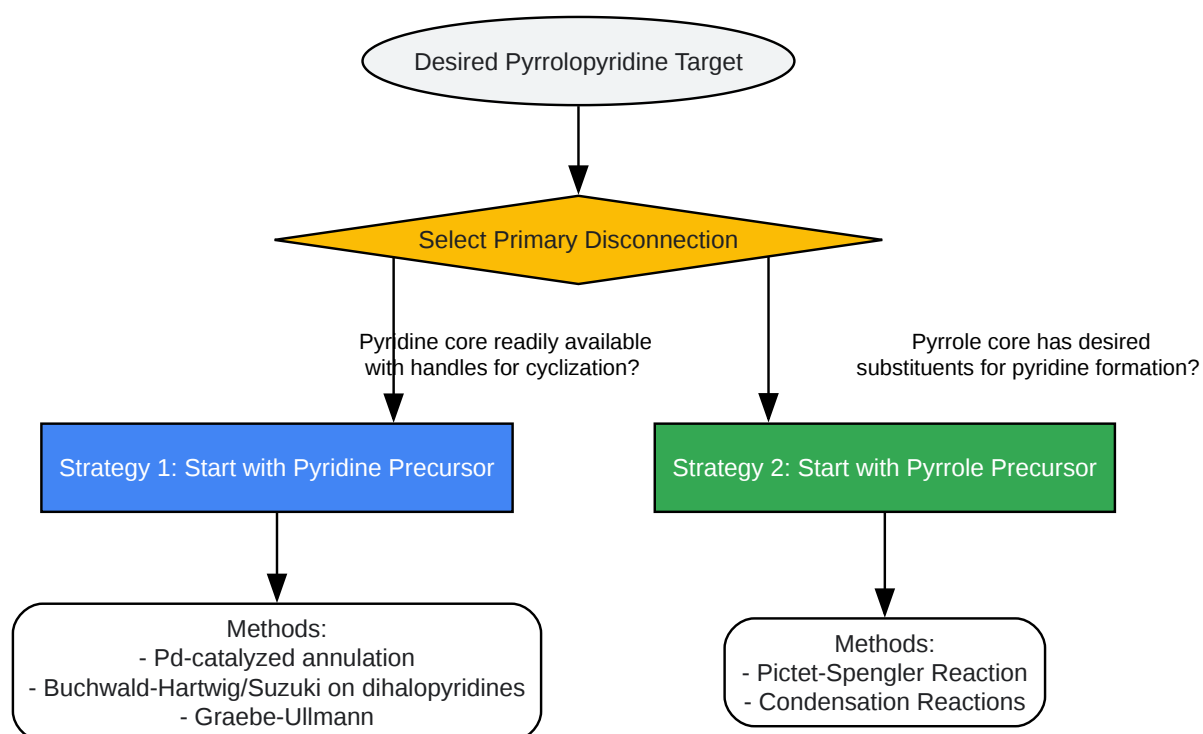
Desired Pyrrolopyridine Target

Select Primary Disconnection

Pyridine core readily available with handles for cyclization?

Pyrrole core has desired substituents for pyridine formation?

Strategy 1: Start with Pyridine Precursor

Strategy 2: Start with Pyrrole Precursor

Methods:
- Pd-catalyzed annulation
- Buchwald-Hartwig/Suzuki on dihalopyridines
- Graebe-Ullmann

Methods:
- Pictet-Spengler Reaction
- Condensation Reactions